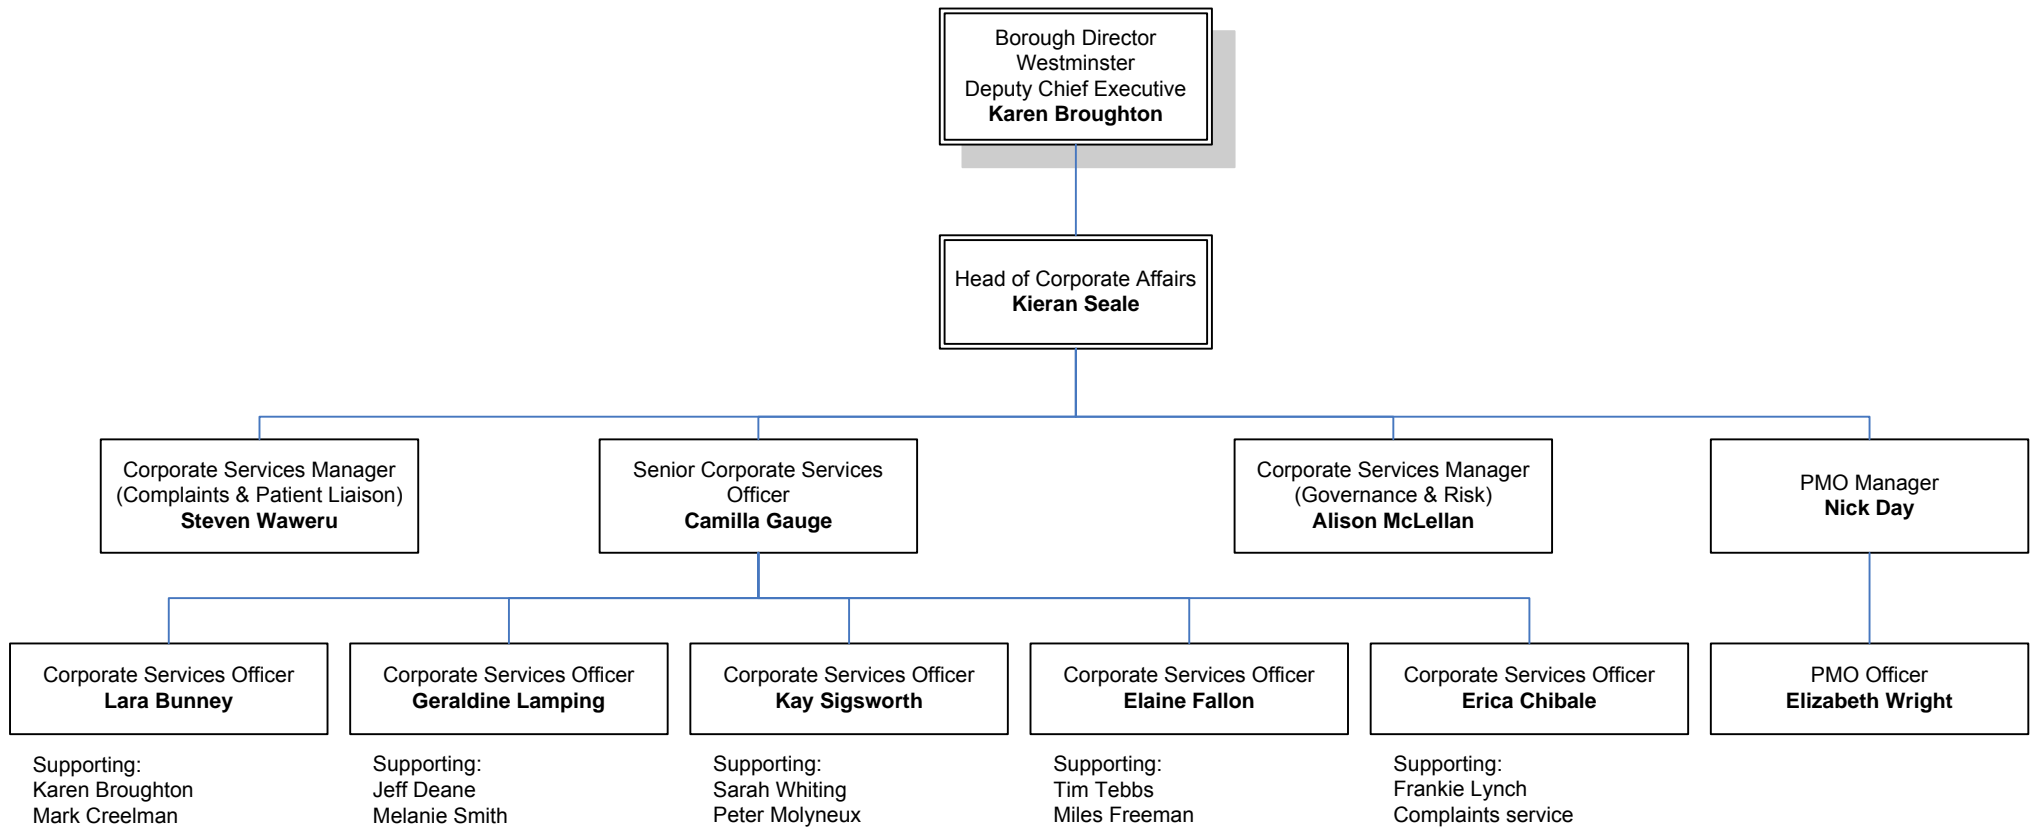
Borough Director
Westminster
Deputy Chief Executive
**Karen Broughton**

Head of Corporate Affairs
**Kieran Seale**

Corporate Services Manager
(Complaints & Patient Liaison)
**Steven Waweru**

Senior Corporate Services Officer
**Camilla Gauge**

Corporate Services Manager
(Governance & Risk)
**Alison McLellan**

PMO Manager
**Nick Day**

Corporate Services Officer
**Lara Bunney**

Corporate Services Officer
**Geraldine Lamping**

Corporate Services Officer
**Kay Sigsworth**

Corporate Services Officer
**Elaine Fallon**

Corporate Services Officer
**Erica Chibale**

PMO Officer
**Elizabeth Wright**

Supporting:
Karen Broughton
Mark Creelman

Supporting:
Jeff Deane
Melanie Smith

Supporting:
Sarah Whiting
Peter Molyneux

Supporting:
Tim Tebbs
Miles Freeman

Supporting:
Frankie Lynch
Complaints service